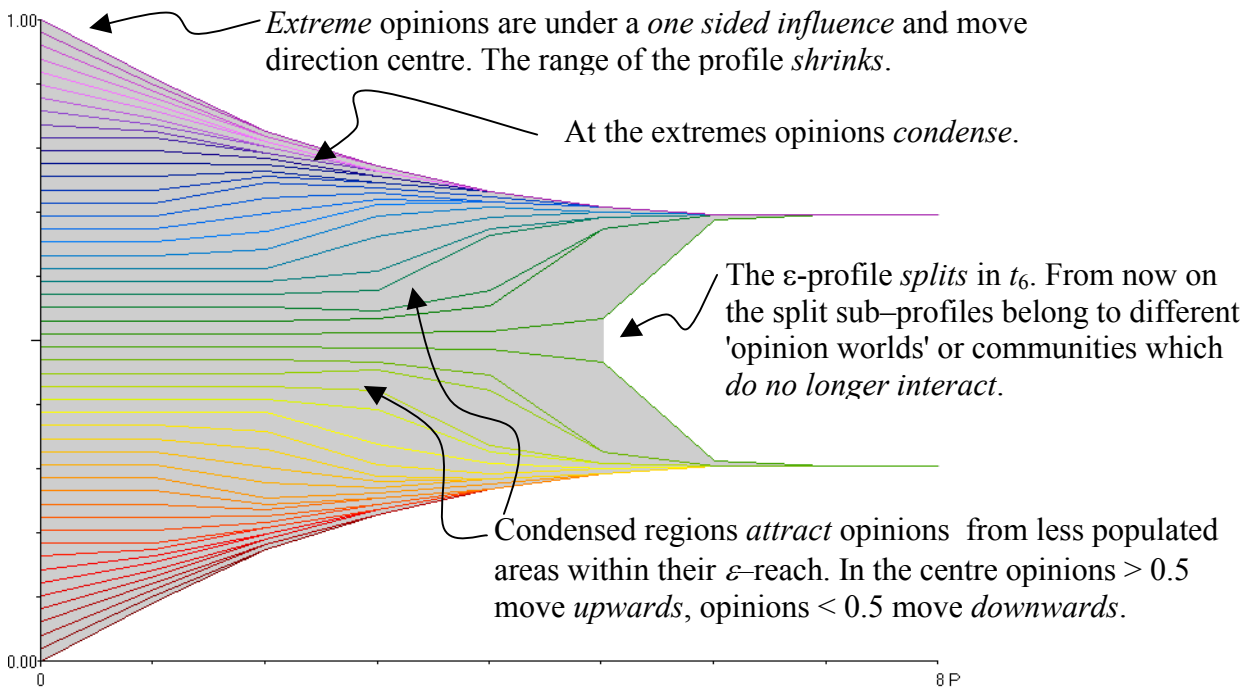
1.00

*Extreme* opinions are under a *one sided influence* and move direction centre. The range of the profile *shrinks*.

At the extremes opinions *condense*.

The ε-profile *splits* in $t_6$. From now on the split sub–profiles belong to different 'opinion worlds' or communities which *do no longer interact*.

Condensed regions *attract* opinions from less populated areas within their $\varepsilon$–reach. In the centre opinions > 0.5 move *upwards*, opinions < 0.5 move *downwards*.

0.00

0

8 P